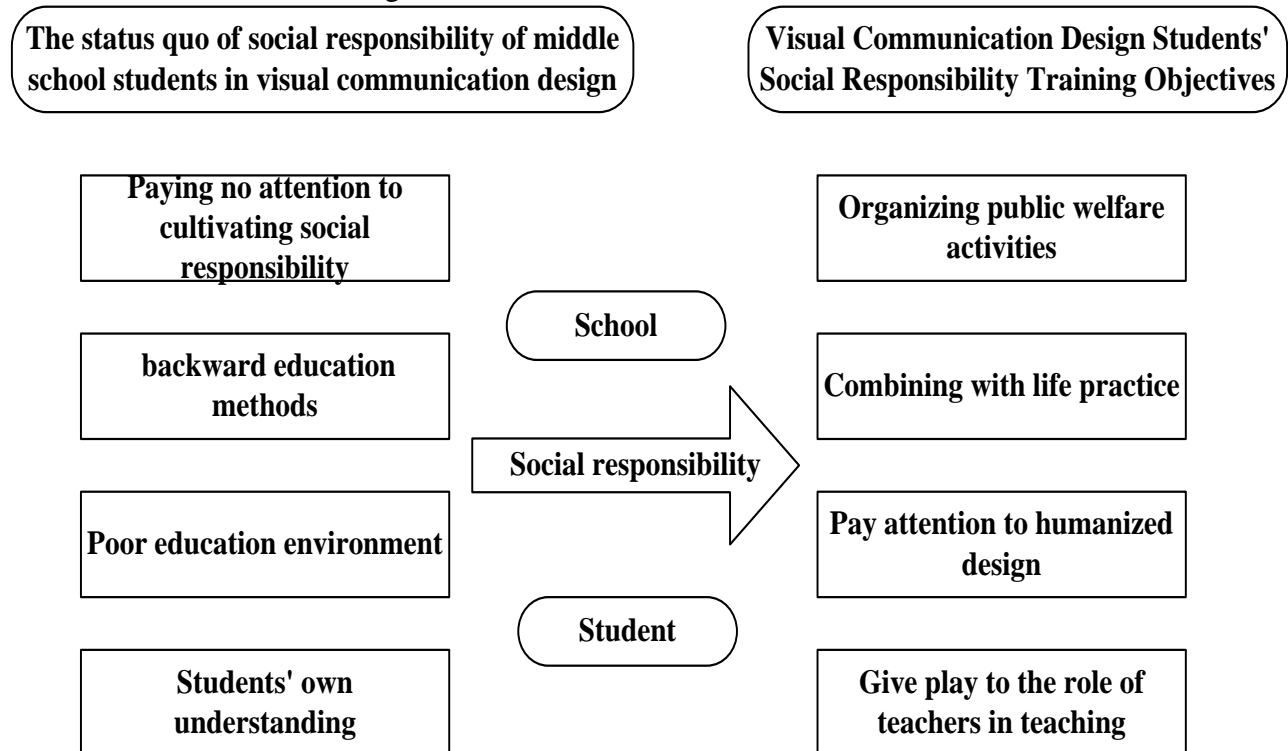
The status quo of social responsibility of middle school students in visual communication design

Visual Communication Design Students' Social Responsibility Training Objectives

Paying no attention to cultivating social responsibility

backward education methods

Poor education environment

Students' own understanding

School

Social responsibility

Student

Organizing public welfare activities

Combining with life practice

Pay attention to humanized design

Give play to the role of teachers in teaching